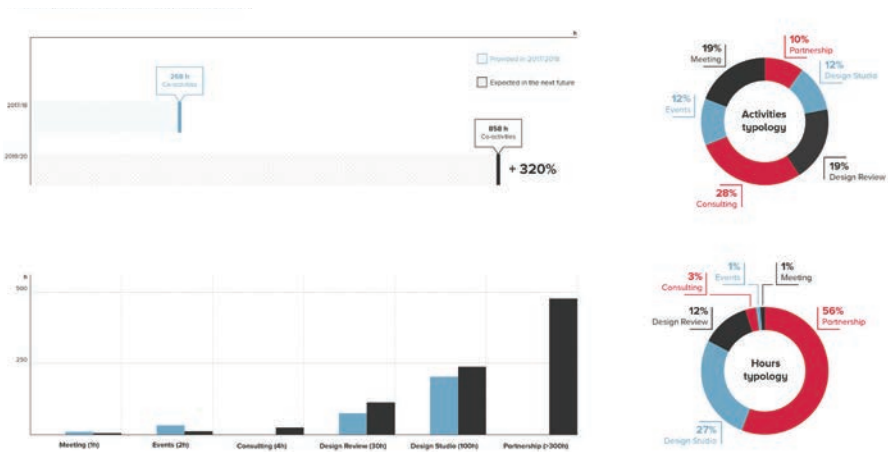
h

Provided in 2017/2018

Expected in the next future

268 h
Co-activities

2017/18

858 h
Co-activities

2019/20

+ 320%

19%
Meeting

10%
Partnership

12%
Design Studio

12%
Events

Activities typology

19%
Design Review

28%
Consulting

h
500

250

Meeting (1h)
Events (2h)
Consulting (4h)
Design Review (30h)
Design Studio (100h)
Partnership (>300h)

3%
Consulting

1%
Events

1%
Meeting

12%
Design Review

56%
Partnership

Hours typology

27%
Design Studio